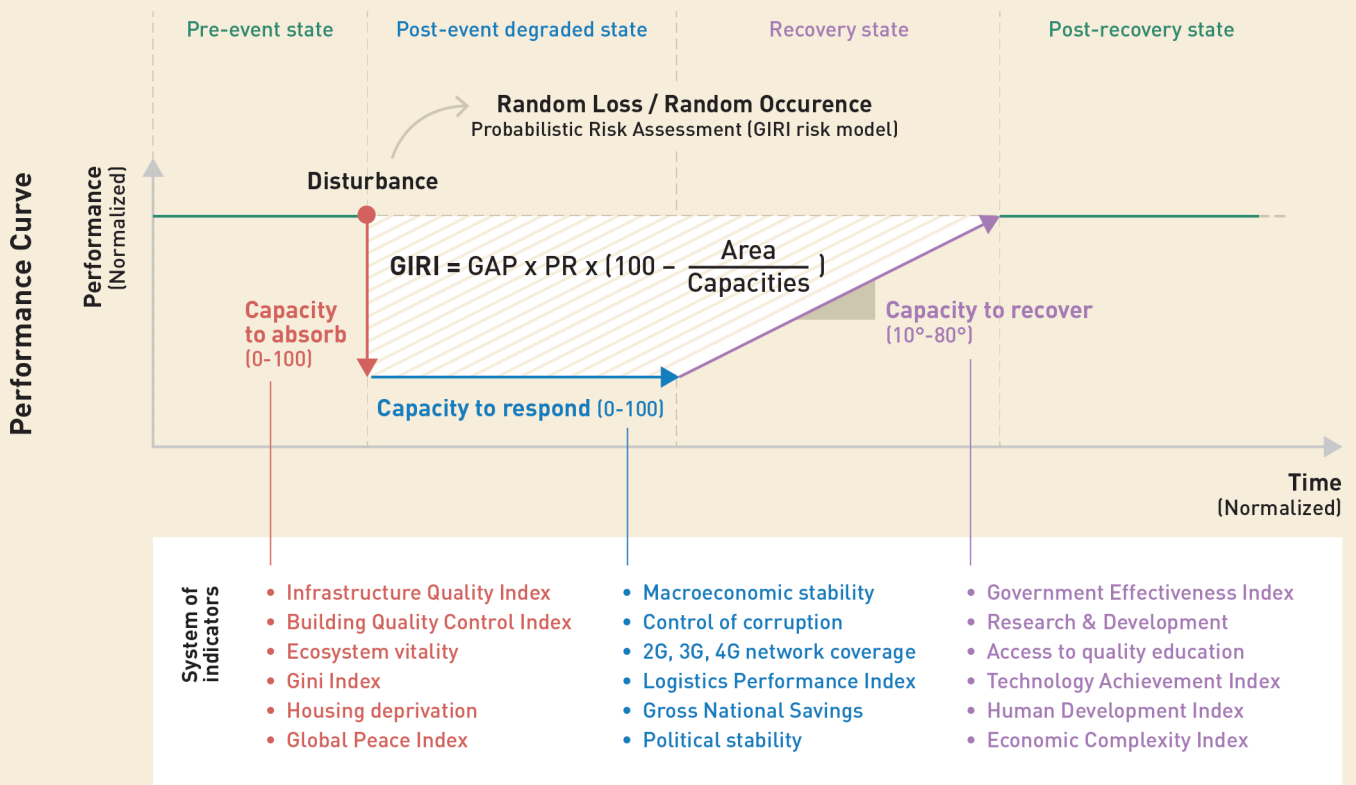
Pre-event state

Post-event degraded state

Recovery state

Post-recovery state

Random Loss / Random Occurence
Probabilistic Risk Assessment (GIRI risk model)

Performance Curve

Performance (Normalized)

Disturbance

GIRI = GAP x PR x $(100 - \frac{\text{Area}}{\text{Capacities}})$

Capacity to absorb (0-100)

Capacity to recover (10°-80°)

Capacity to respond (0-100)

Time (Normalized)

System of indicators

• Infrastructure Quality Index
• Building Quality Control Index
• Ecosystem vitality
• Gini Index
• Housing deprivation
• Global Peace Index

• Macroeconomic stability
• Control of corruption
• 2G, 3G, 4G network coverage
• Logistics Performance Index
• Gross National Savings
• Political stability

• Government Effectiveness Index
• Research & Development
• Access to quality education
• Technology Achievement Index
• Human Development Index
• Economic Complexity Index